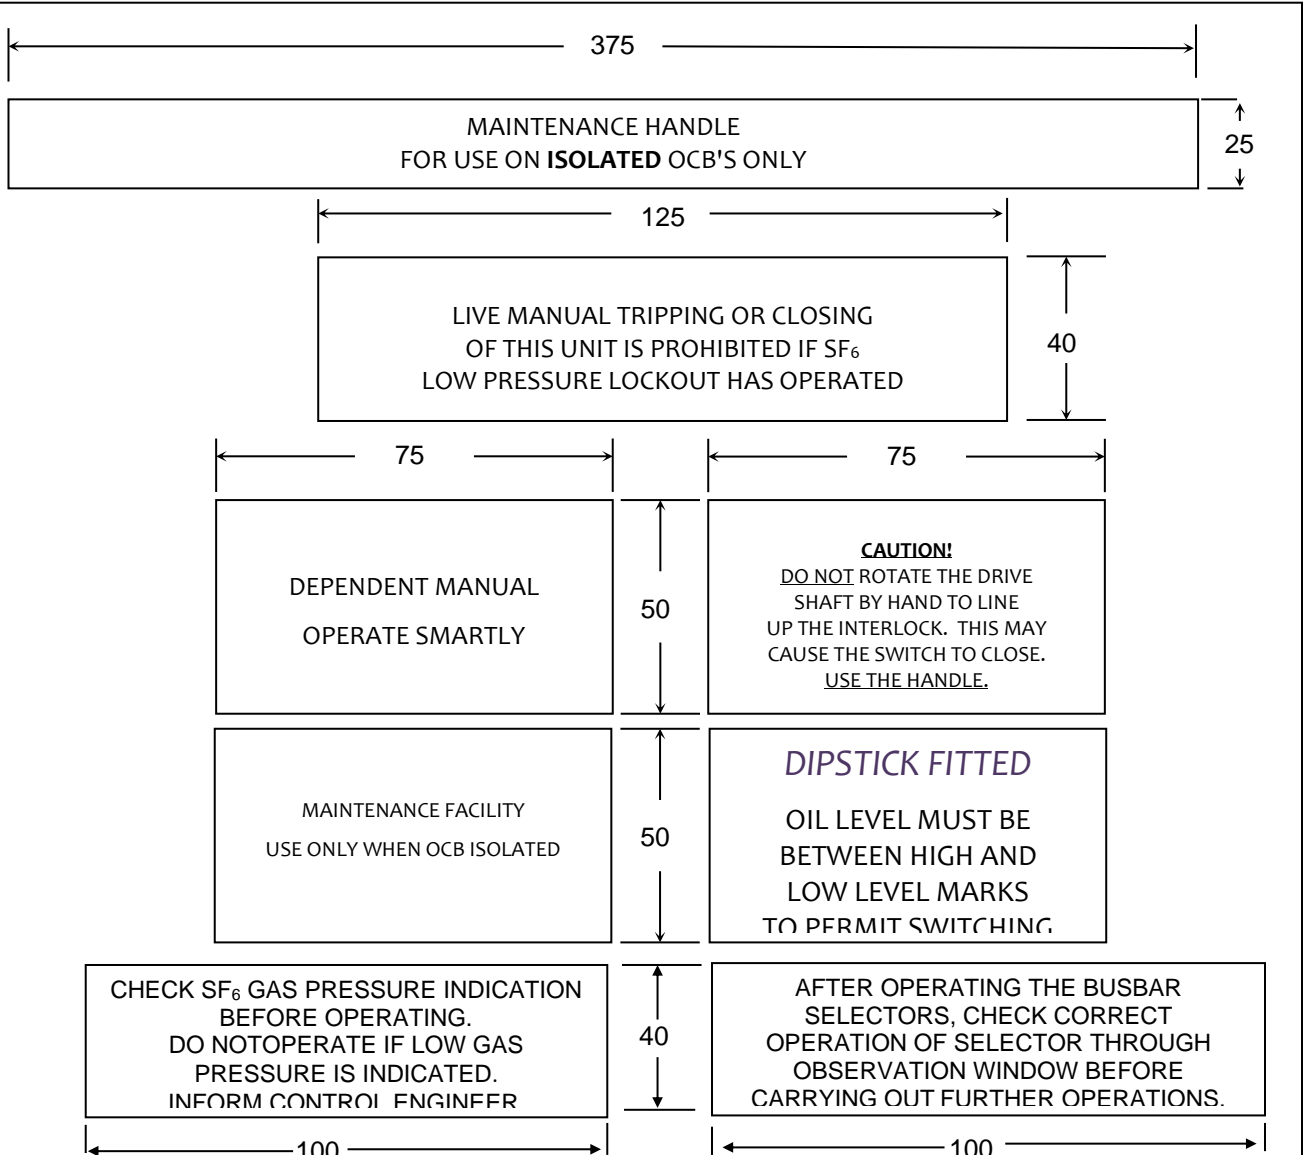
375

MAINTENANCE HANDLE
FOR USE ON **ISOLATED** OCB'S ONLY

25

125

LIVE MANUAL TRIPPING OR CLOSING
OF THIS UNIT IS PROHIBITED IF $SF_6$
LOW PRESSURE LOCKOUT HAS OPERATED

40

75

75

DEPENDENT MANUAL

OPERATE SMARTLY

50

CAUTION!
DO NOT ROTATE THE DRIVE SHAFT BY HAND TO LINE UP THE INTERLOCK. THIS MAY CAUSE THE SWITCH TO CLOSE.
USE THE HANDLE.

MAINTENANCE FACILITY

USE ONLY WHEN OCB ISOLATED

50

DIPSTICK FITTED

OIL LEVEL MUST BE BETWEEN HIGH AND LOW LEVEL MARKS TO PERMIT SWITCHING

CHECK $SF_6$ GAS PRESSURE INDICATION BEFORE OPERATING.
DO NOTOPERATE IF LOW GAS PRESSURE IS INDICATED.
INFORM CONTROL ENGINEER

40

AFTER OPERATING THE BUSBAR SELECTORS, CHECK CORRECT OPERATION OF SELECTOR THROUGH OBSERVATION WINDOW BEFORE CARRYING OUT FURTHER OPERATIONS.

100

100